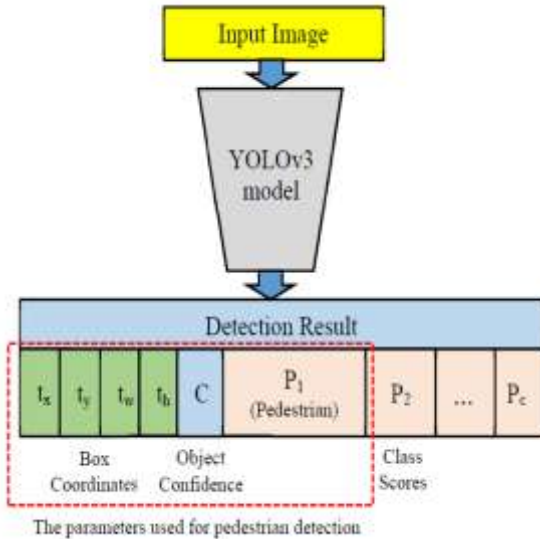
Input Image

YOLOv3 model

Detection Result

| $t_x$ | $t_y$ | $t_w$ | $t_h$ | C | $P_1$ (Pedestrian) | $P_2$ | ... | $P_c$ |
|---|---|---|---|---|---|---|---|---|

Box Coordinates

Object Confidence

Class Scores

The parameters used for pedestrian detection